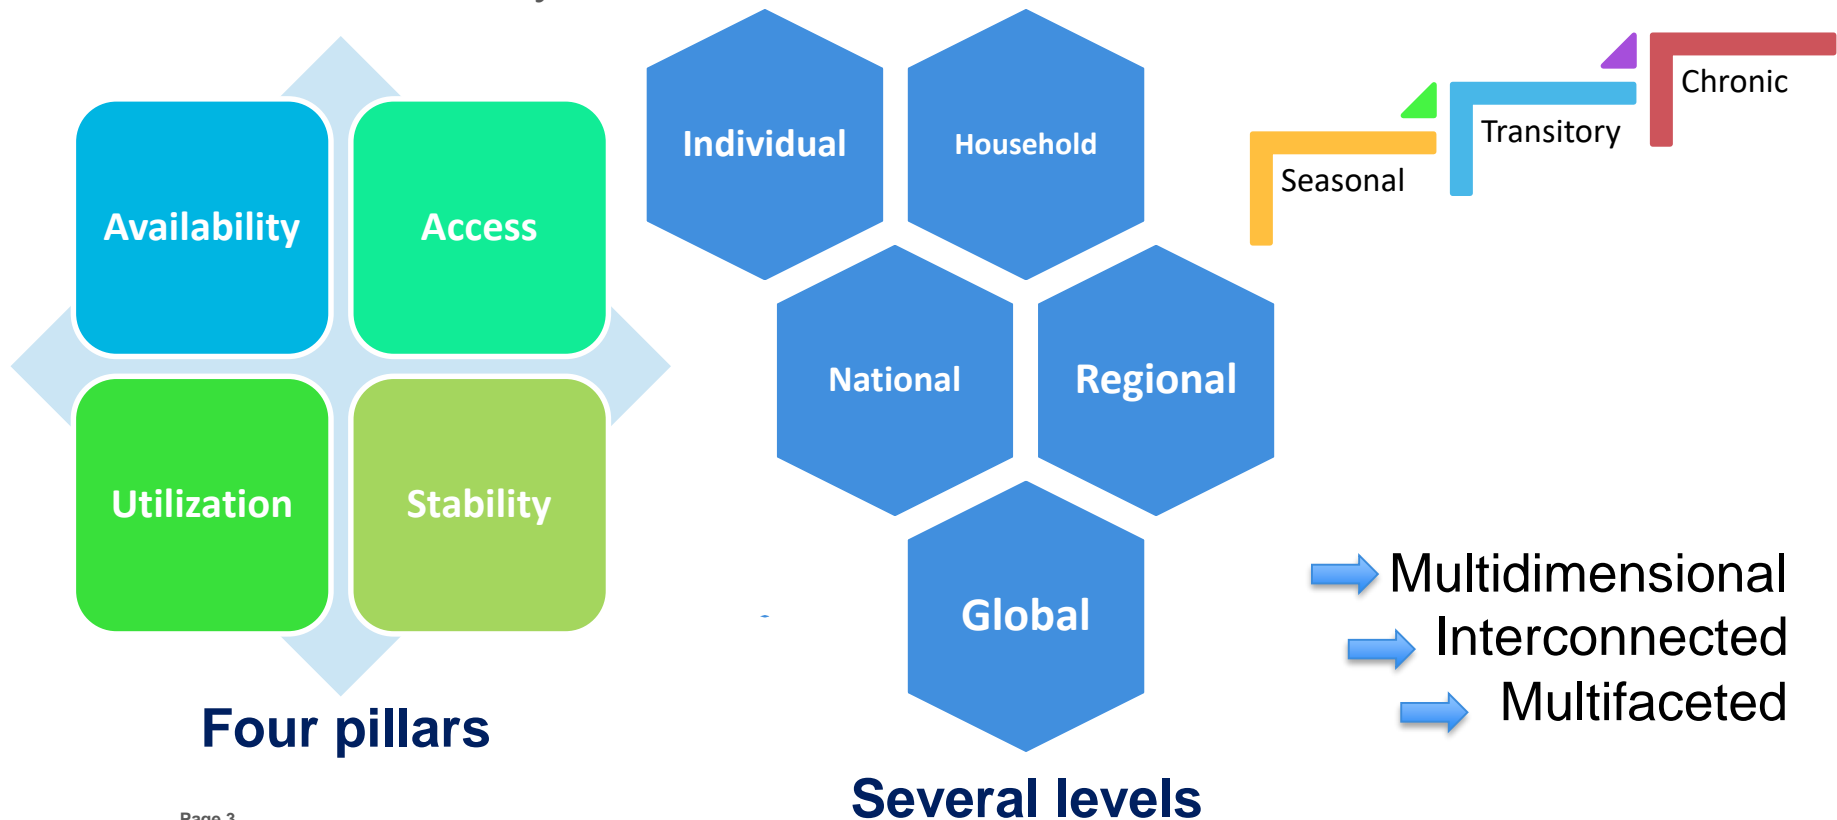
Availability

Access

Utilization

Stability

Four pillars

Individual

Household

National

Regional

Global

Several levels

Chronic

Transitory

Seasonal

Multidimensional

Interconnected

Multifaceted

Page 3